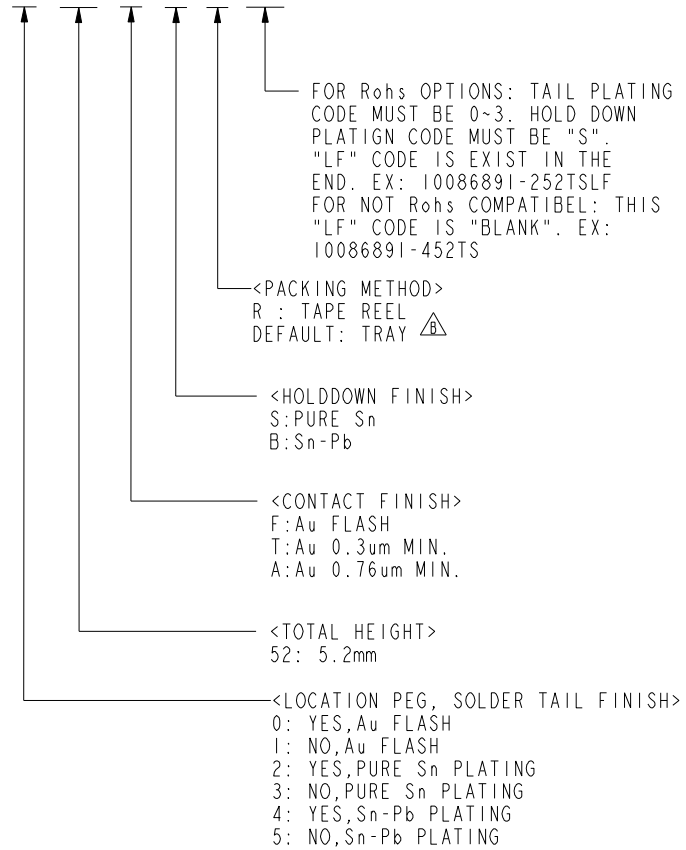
FOR Rohs OPTIONS: TAIL PLATING CODE MUST BE 0~3. HOLD DOWN PLATIGN CODE MUST BE "S". "LF" CODE IS EXIST IN THE END. EX: 10086891-252TSLF FOR NOT Rohs COMPATIBEL: THIS "LF" CODE IS "BLANK". EX: 10086891-452TS

<PACKING METHOD>
R : TAPE REEL
DEFAULT: TRAY B

<HOLDDOWN FINISH>
S:PURE Sn
B:Sn-Pb

<CONTACT FINISH>
F:Au FLASH
T:Au 0.3um MIN.
A:Au 0.76um MIN.

<TOTAL HEIGHT>
52: 5.2mm

<LOCATION PEG, SOLDER TAIL FINISH>
0: YES,Au FLASH
1: NO,Au FLASH
2: YES,PURE Sn PLATING
3: NO,PURE Sn PLATING
4: YES,Sn-Pb PLATING
5: NO,Sn-Pb PLATING